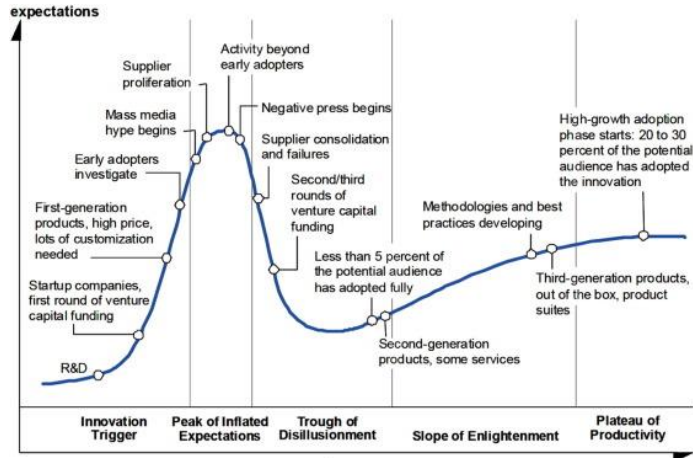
expectations

Supplier proliferation

Activity beyond early adopters

Negative press begins

Mass media hype begins

Supplier consolidation and failures

Early adopters investigate

Second/third rounds of venture capital funding

First-generation products, high price, lots of customization needed

High-growth adoption phase starts: 20 to 30 percent of the potential audience has adopted the innovation

Methodologies and best practices developing

Less than 5 percent of the potential audience has adopted fully

Startup companies, first round of venture capital funding

Third-generation products, out of the box, product suites

Second-generation products, some services

R&D

Innovation Trigger

Peak of Inflated Expectations

Trough of Disillusionment

Slope of Enlightenment

Plateau of Productivity